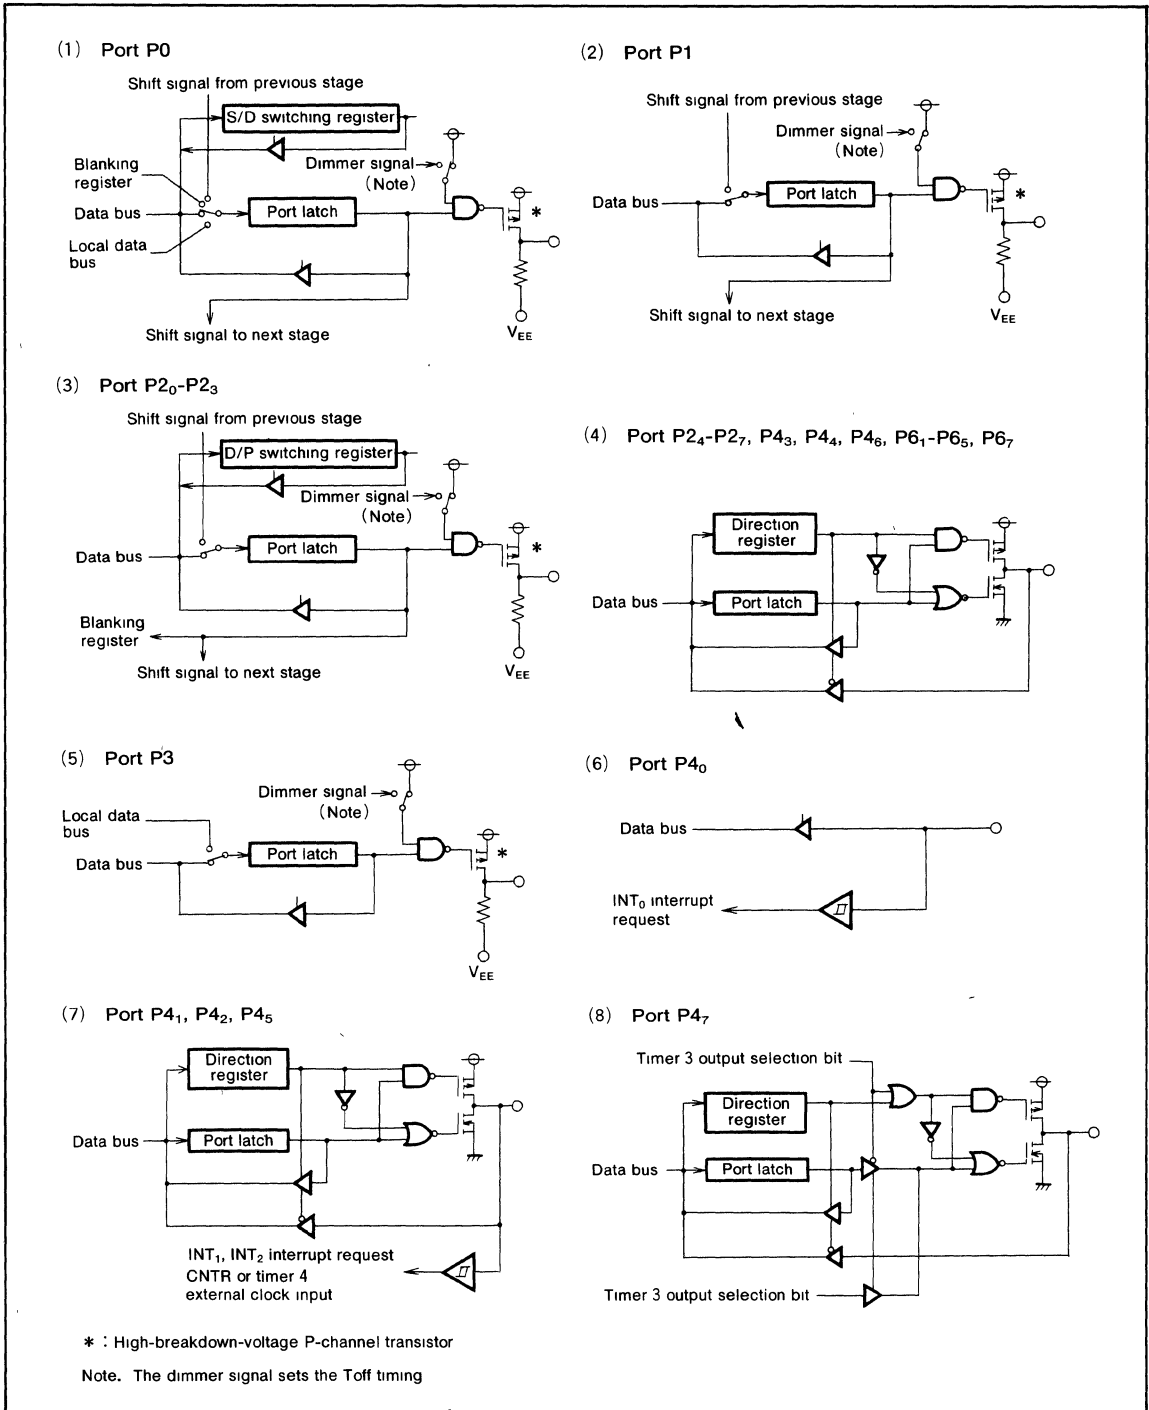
(1) Port P0

Shift signal from previous stage

S/D switching register

Blanking register

Dimmer signal (Note)

Data bus

Port latch

Local data bus

*

$V_{EE}$

Shift signal to next stage

(2) Port P1

Shift signal from previous stage

Dimmer signal (Note)

Data bus

Port latch

*

$V_{EE}$

Shift signal to next stage

(3) Port $P2_0$-$P2_3$

Shift signal from previous stage

D/P switching register

Dimmer signal (Note)

Data bus

Port latch

*

Blanking register

Shift signal to next stage

$V_{EE}$

(4) Port $P2_4$-$P2_7$, $P4_3$, $P4_4$, $P4_6$, $P6_1$-$P6_5$, $P6_7$

Direction register

Data bus

Port latch

(5) Port P3

Dimmer signal (Note)

Local data bus

Data bus

Port latch

*

$V_{EE}$

(6) Port $P4_0$

Data bus

$INT_0$ interrupt request

(7) Port $P4_1$, $P4_2$, $P4_5$

Direction register

Data bus

Port latch

$INT_1$, $INT_2$ interrupt request CNTR or timer 4 external clock input

(8) Port $P4_7$

Timer 3 output selection bit

Direction register

Data bus

Port latch

Timer 3 output selection bit

* : High-breakdown-voltage P-channel transistor

Note. The dimmer signal sets the Toff timing